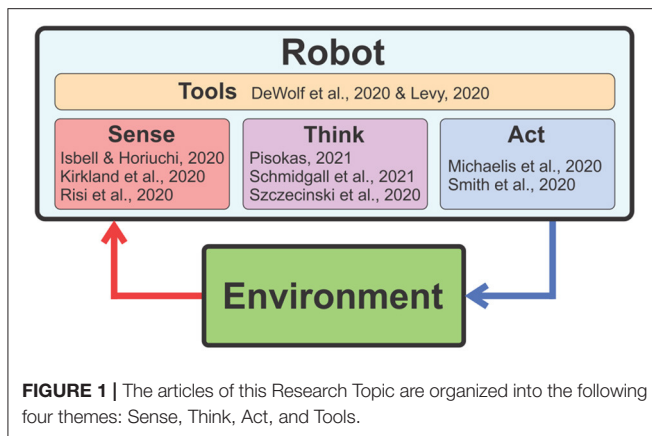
Robot

Tools DeWolf et al., 2020 & Levy, 2020

Sense
Isbell & Horiuchi, 2020
Kirkland et al., 2020
Risi et al., 2020

Think
Pisokas, 2021
Schmidgall et al., 2021
Szczecinski et al., 2020

Act
Michaelis et al., 2020
Smith et al., 2020

Environment

FIGURE 1 | The articles of this Research Topic are organized into the following four themes: Sense, Think, Act, and Tools.